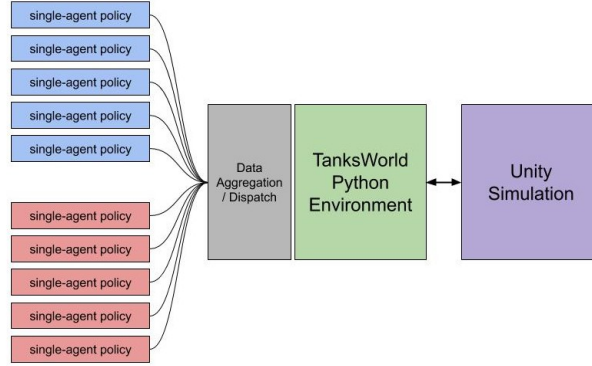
single-agent policy
single-agent policy
single-agent policy
single-agent policy
single-agent policy

single-agent policy
single-agent policy
single-agent policy
single-agent policy
single-agent policy

Data Aggregation / Dispatch

TanksWorld Python Environment

Unity Simulation